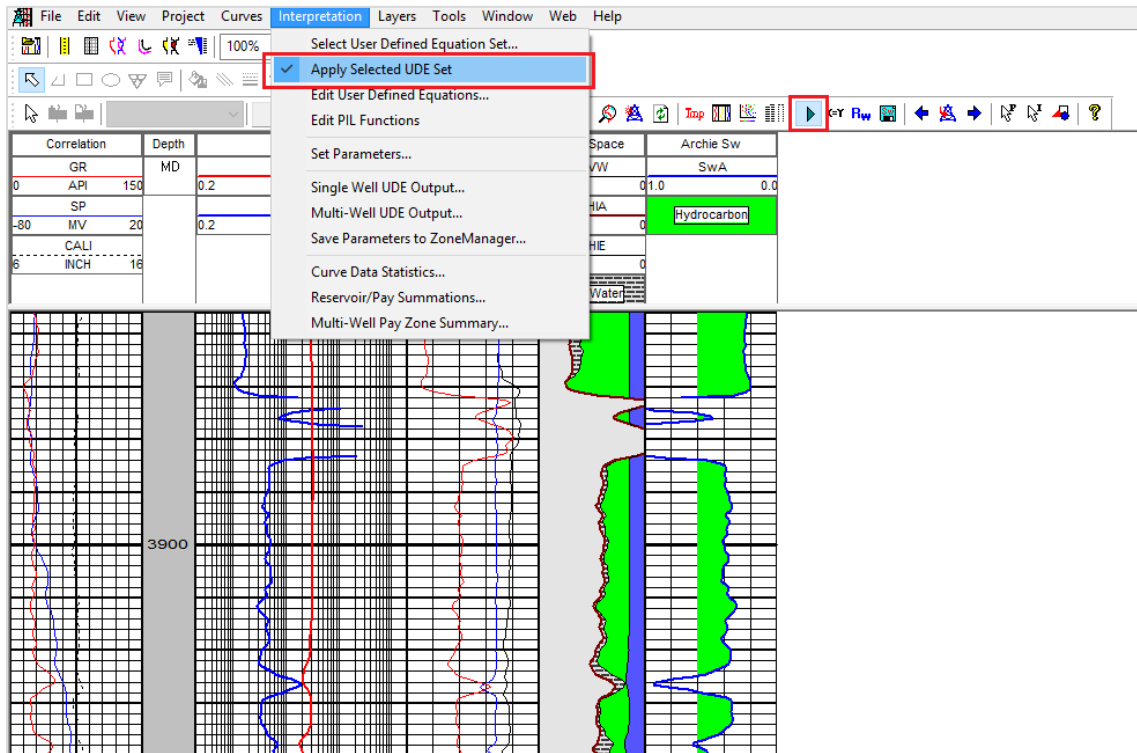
File Edit View Project Curves Interpretation Layers Tools Window Web Help

100%

Select User Defined Equation Set...
Apply Selected UDE Set
Edit User Defined Equations...
Edit PIL Functions
Set Parameters...
Single Well UDE Output...
Multi-Well UDE Output...
Save Parameters to ZoneManager...
Curve Data Statistics...
Reservoir/Pay Summations...
Multi-Well Pay Zone Summary...

Tmp Rw

| Correlation | Depth |
|---|---|
| GR | MD |
| 0 API 150 | |
| SP | |
| -80 MV 20 | |
| CALI | |
| 6 INCH 16 | |

0.2
0.2

Space
VW
0
HIA
0
HIE
0
Water

Archie Sw
SwA
1.0 0.0
Hydrocarbon

3900